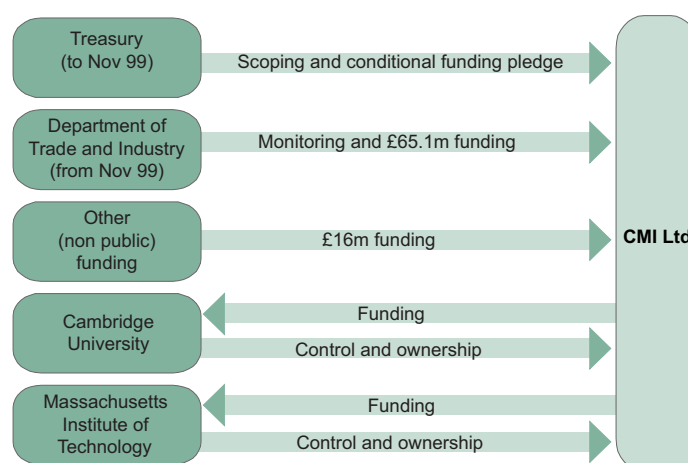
Treasury
(to Nov 99)

Scoping and conditional funding pledge

Department of
Trade and Industry
(from Nov 99)

Monitoring and £65.1m funding

Other
(non public)
funding

£16m funding

Cambridge
University

Funding

Control and ownership

Massachusetts
Institute of
Technology

Funding

Control and ownership

CMI Ltd